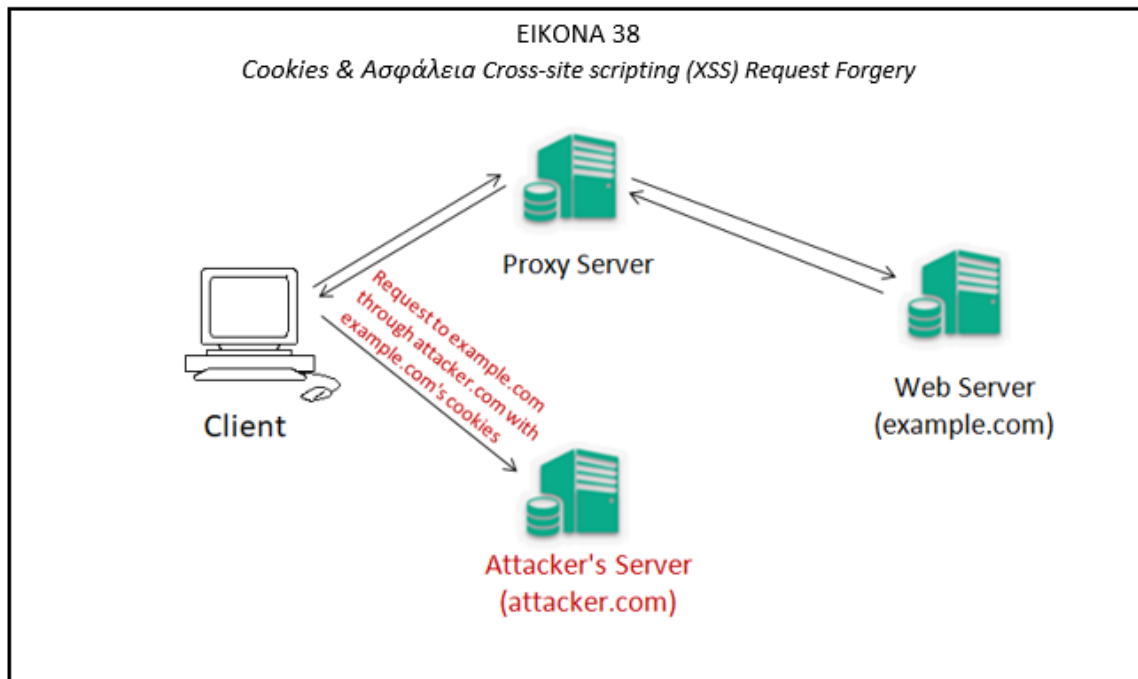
ΕΙΚΟΝΑ 38
*Cookies & Ασφάλεια Cross-site scripting (XSS) Request Forgery*

Proxy Server

Client

Request to example.com through attacker.com with example.com's cookies

Web Server
(example.com)

Attacker's Server
(attacker.com)